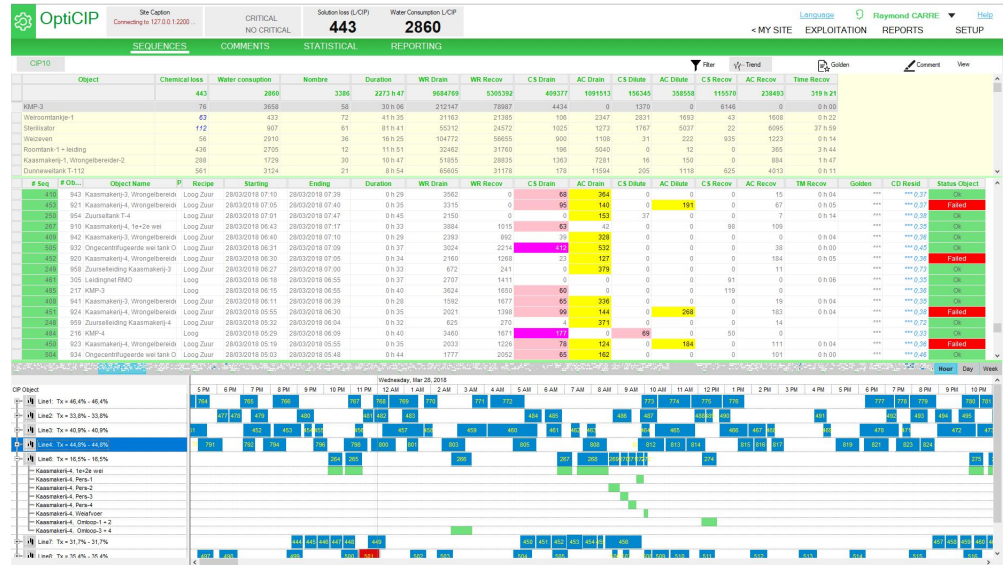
OptiCIP

Site Caption
Connecting to 127.0.0.1:2200 ...

CRITICAL
NO CRITICAL

Solution loss (L/CIP)
443

Water Consumption L/CIP
2860

Language
Raymond CARRE
Help

< MY SITE
EXPLOITATION
REPORTS
SETUP

SEQUENCES
COMMENTS
STATISTICAL
REPORTING

CIP10

Filter
Trend
Golden
Comment
View

| Object | Chemical loss | Water consuption | Nombre | Duration | WR Drain | WR Recov | CS Drain | AC Drain | CS Dilute | AC Dilute | CS Recov | AC Recov | Time Recov |
|---|---|---|---|---|---|---|---|---|---|---|---|---|---|
| | 443 | 2860 | 3386 | 2273 h 47 | 9684769 | 5305392 | 409377 | 1091513 | 156345 | 358558 | 115570 | 238493 | 319 h 21 |
| KMP-3 | 76 | 3658 | 58 | 30 h 06 | 212147 | 78987 | 4434 | 0 | 1370 | 0 | 6146 | 0 | 0 h 00 |
| Weiroomtankje-1 | 63 | 433 | 72 | 41 h 35 | 31163 | 21385 | 106 | 2347 | 2831 | 1693 | 43 | 1608 | 0 h 22 |
| Sterilisator | 112 | 907 | 61 | 81 h 41 | 55312 | 24572 | 1025 | 1273 | 1767 | 5037 | 22 | 6095 | 37 h 59 |
| Weizeven | 56 | 2910 | 36 | 16 h 25 | 104772 | 56655 | 900 | 1108 | 31 | 222 | 935 | 1223 | 0 h 14 |
| Roomtank-1 + leiding | 436 | 2705 | 12 | 11 h 51 | 32462 | 31760 | 196 | 5040 | 0 | 12 | 0 | 365 | 3 h 44 |
| Kaasmakerij-1, Wrongelbereider-2 | 288 | 1729 | 30 | 10 h 47 | 51855 | 28835 | 1363 | 7281 | 16 | 150 | 0 | 884 | 1 h 47 |
| Dunneweitank T-112 | 561 | 3124 | 21 | 8 h 54 | 65605 | 31178 | 178 | 11594 | 205 | 1118 | 625 | 4013 | 0 h 11 |

| # Seq | # Ob... | Object Name | P | Recipe | Starting | Ending | Duration | WR Drain | WR Recov | CS Drain | AC Drain | CS Dilute | AC Dilute | CS Recov | AC Recov | TM Recov | Golden | CD Resid | Status Object |
|---|---|---|---|---|---|---|---|---|---|---|---|---|---|---|---|---|---|---|---|
| 410 | 943 | Kaasmakerij-3, Wrongelbereider | | Loog Zuur | 28/03/2018 07:10 | 28/03/2018 07:39 | 0 h 29 | 3562 | 0 | 68 | 364 | 0 | 0 | 0 | 15 | 0 h 04 | *** | *** 0.37 | Ok |
| 453 | 921 | Kaasmakerij-4, Wrongelbereider | | Loog Zuur | 28/03/2018 07:05 | 28/03/2018 07:40 | 0 h 35 | 3315 | 0 | 95 | 140 | 0 | 191 | 0 | 67 | 0 h 05 | *** | *** 0.37 | Failed |
| 456 | 954 | Zuursel tank T-4 | | Loog Zuur | 28/03/2018 07:01 | 28/03/2018 07:47 | 0 h 45 | 2150 | 0 | 0 | 153 | 37 | 0 | 0 | 7 | 0 h 14 | *** | *** 0.36 | Ok |
| 267 | 910 | Kaasmakerij-4, 1e+2e wei | | Loog Zuur | 28/03/2018 06:43 | 28/03/2018 07:17 | 0 h 33 | 3884 | 1015 | 63 | 42 | 0 | 0 | 98 | 109 | | *** | *** 0.35 | Ok |
| 409 | 942 | Kaasmakerij-3, Wrongelbereider | | Loog Zuur | 28/03/2018 06:40 | 28/03/2018 07:10 | 0 h 29 | 2393 | 892 | 39 | 328 | 0 | 0 | 0 | 0 | 0 h 04 | *** | *** 0.36 | Ok |
| 505 | 932 | Ongecentrifugeerde wei tank O | | Loog Zuur | 28/03/2018 06:31 | 28/03/2018 07:09 | 0 h 37 | 3024 | 2214 | 412 | 532 | 0 | 0 | 0 | 38 | 0 h 00 | *** | *** 0.45 | Ok |
| 452 | 920 | Kaasmakerij-4, Wrongelbereider | | Loog Zuur | 28/03/2018 06:30 | 28/03/2018 07:05 | 0 h 34 | 2160 | 1268 | 23 | 127 | 0 | 0 | 0 | 184 | 0 h 05 | *** | *** 0.36 | Failed |
| 249 | 958 | Zuurselleiding Kaasmakerij-3 | | Loog Zuur | 28/03/2018 06:27 | 28/03/2018 07:00 | 0 h 33 | 672 | 241 | 0 | 379 | 0 | 0 | 0 | 11 | | *** | *** 0.73 | Ok |
| 461 | 305 | Leidingnet RMO | | Loog | 28/03/2018 06:18 | 28/03/2018 06:55 | 0 h 37 | 2707 | 1411 | 0 | 0 | 0 | 0 | 91 | 0 | 0 h 06 | *** | *** 0.35 | Ok |
| 495 | 217 | KMP-3 | | Loog | 28/03/2018 06:15 | 28/03/2018 06:55 | 0 h 40 | 3624 | 1650 | 60 | 0 | 0 | 0 | 119 | 0 | | *** | *** 0.36 | Ok |
| 408 | 941 | Kaasmakerij-3, Wrongelbereider | | Loog Zuur | 28/03/2018 06:11 | 28/03/2018 06:39 | 0 h 28 | 1592 | 1677 | 65 | 336 | 0 | 0 | 0 | 0 | 0 h 04 | *** | *** 0.36 | Ok |
| 451 | 924 | Kaasmakerij-4, Wrongelbereider | | Loog Zuur | 28/03/2018 05:55 | 28/03/2018 06:30 | 0 h 35 | 2021 | 1398 | 99 | 144 | 0 | 268 | 0 | 183 | 0 h 04 | *** | *** 0.38 | Failed |
| 248 | 959 | Zuurselleiding Kaasmakerij-4 | | Loog Zuur | 28/03/2018 05:32 | 28/03/2018 06:04 | 0 h 32 | 625 | 270 | 4 | 371 | 0 | 0 | 0 | 14 | | *** | *** 0.72 | Ok |
| 494 | 216 | KMP-4 | | Loog | 28/03/2018 05:29 | 28/03/2018 06:09 | 0 h 40 | 3460 | 1671 | 177 | 0 | 69 | 0 | 50 | 0 | | *** | *** 0.37 | Ok |
| 450 | 923 | Kaasmakerij-4, Wrongelbereider | | Loog Zuur | 28/03/2018 05:19 | 28/03/2018 05:55 | 0 h 35 | 2033 | 1226 | 78 | 124 | 0 | 184 | 0 | 111 | 0 h 04 | *** | *** 0.37 | Failed |
| 504 | 930 | Ongecentrifugeerde wei tank O | | Loog Zuur | 28/03/2018 05:03 | 28/03/2018 05:48 | 0 h 44 | 1777 | 2052 | 65 | 162 | 0 | 0 | 0 | 101 | 0 h 00 | *** | *** 0.46 | Ok |

Hour
Day
Week

Wednesday, Mar 28, 2018

CIP Object
5 PM 6 PM 7 PM 8 PM 9 PM 10 PM 11 PM 12 AM 1 AM 2 AM 3 AM 4 AM 5 AM 6 AM 7 AM 8 AM 9 AM 10 AM 11 AM 12 PM 1 PM 2 PM 3 PM 4 PM 5 PM 6 PM 7 PM 8 PM 9 PM 10 PM

Line1: Tx = 46,4% - 46,4%
Line2: Tx = 33,8% - 33,8%
Line3: Tx = 40,9% - 40,9%
Line4: Tx = 44,8% - 44,8%
Line6: Tx = 16,5% - 16,5%
Kaasmakerij-4, 1e+2e wei
Kaasmakerij-4, Pers-1
Kaasmakerij-4, Pers-2
Kaasmakerij-4, Pers-3
Kaasmakerij-4, Pers-4
Kaasmakerij-4, Weiafvoer
Kaasmakerij-4, Omloop-1 + 2
Kaasmakerij-4, Omloop-3 + 4
Line7: Tx = 31,7% - 31,7%
Line8: Tx = 35,4% - 35,4%

764 765 766 767 768 769 770 771 772 773 774 775 776 777 778 779 780 781
477 478 479 480 481 482 483 484 485 486 487 488 489 490 491 492 493 494 495
452 453 454 455 456 457 458 459 460 461 462 463 464 465 466 467 468 469 470 471 472 473
791 792 794 796 798 800 801 803 805 808 812 813 814 815 816 817 819 821 823 824
264 265 266 267 268 269 270 271 272 274 275
444 445 446 447 448 449 450 451 452 453 454 455 456 457 458 459 460
497 498 499 500 501 502 503 504 505 506 507 508 509 510 511 512 513 514 515 516